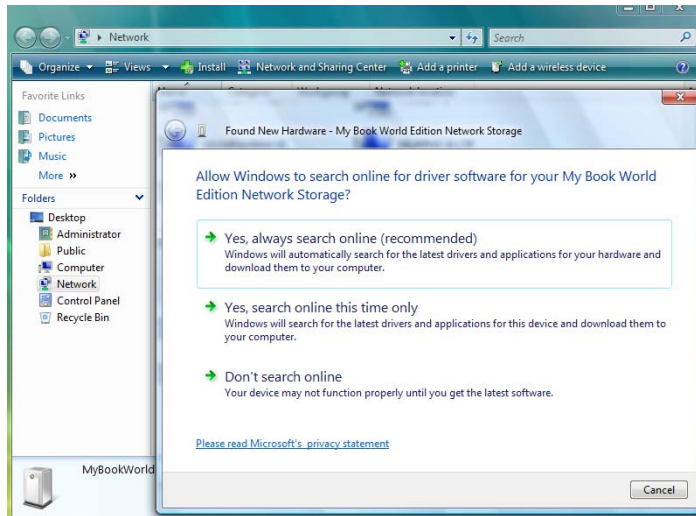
Network

Search

Organize ▾ Views ▾ Install Network and Sharing Center Add a printer Add a wireless device

Favorite Links

Documents

Pictures

Music

More »

Folders

Desktop

Administrator

Public

Computer

Network

Control Panel

Recycle Bin

MyBookWorld

Found New Hardware - My Book World Edition Network Storage

Allow Windows to search online for driver software for your My Book World Edition Network Storage?

Yes, always search online (recommended)
Windows will automatically search for the latest drivers and applications for your hardware and download them to your computer.

Yes, search online this time only
Windows will search for the latest drivers and applications for this device and download them to your computer.

Don't search online
Your device may not function properly until you get the latest software.

Please read Microsoft's privacy statement

Cancel